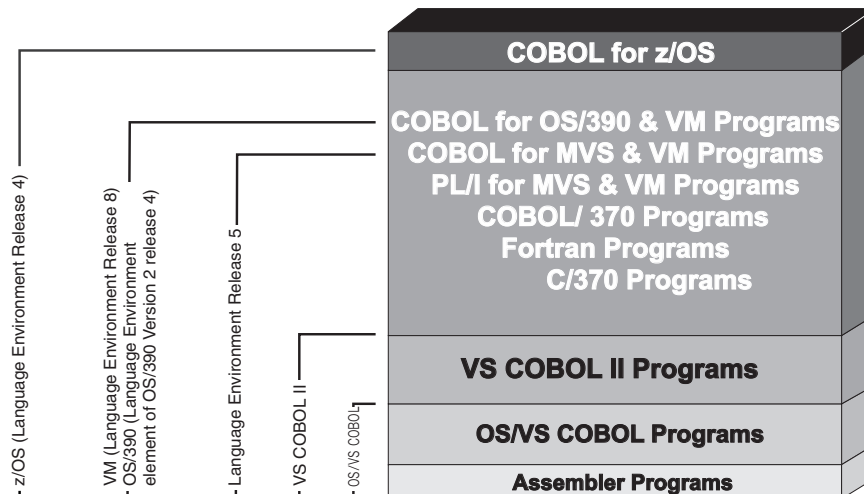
COBOL for z/OS

COBOL for OS/390 & VM Programs
COBOL for MVS & VM Programs
PL/I for MVS & VM Programs
COBOL/ 370 Programs
Fortran Programs
C/370 Programs

VS COBOL II Programs

OS/VS COBOL Programs

Assembler Programs

- z/OS (Language Environment Release 4)

- VM (Language Environment Release 8)
- OS/390 (Language Environment element of OS/390 Version 2 release 4)

- Language Environment Release 5

- VS COBOL II

- OS/VS COBOL